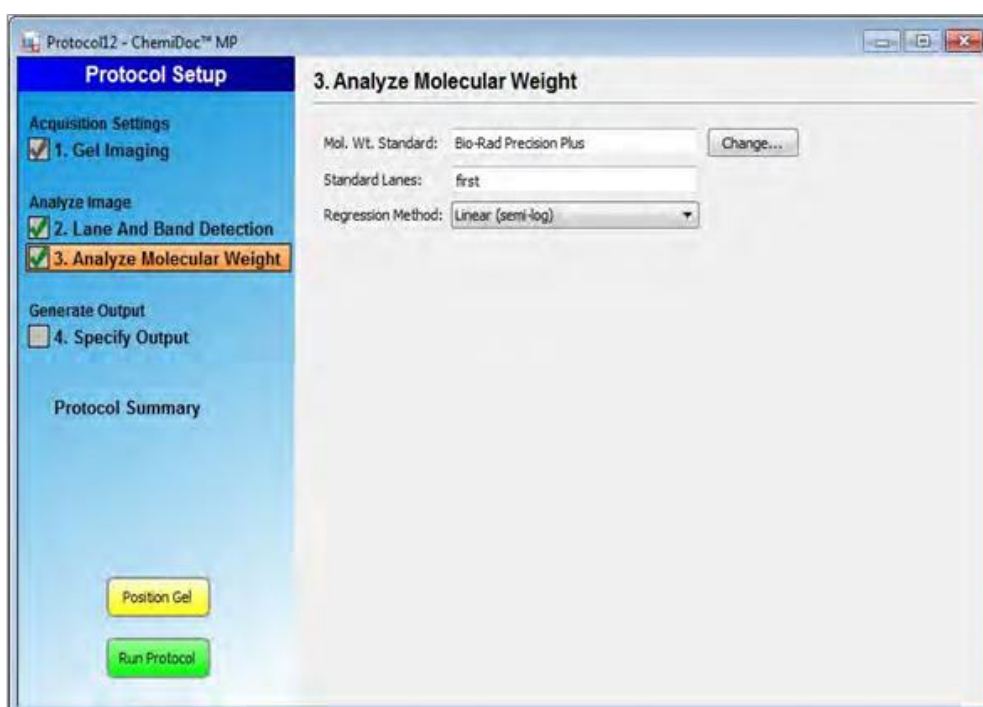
Protocol12 - ChemiDoc™ MP

Protocol Setup

Acquisition Settings
1. Gel Imaging

Analyze Image
2. Lane And Band Detection
3. Analyze Molecular Weight

Generate Output
4. Specify Output

Protocol Summary

Position Gel

Run Protocol

3. Analyze Molecular Weight

Mol. Wt. Standard: Bio-Rad Precision Plus
Change...

Standard Lanes: first

Regression Method: Linear (semi-log)